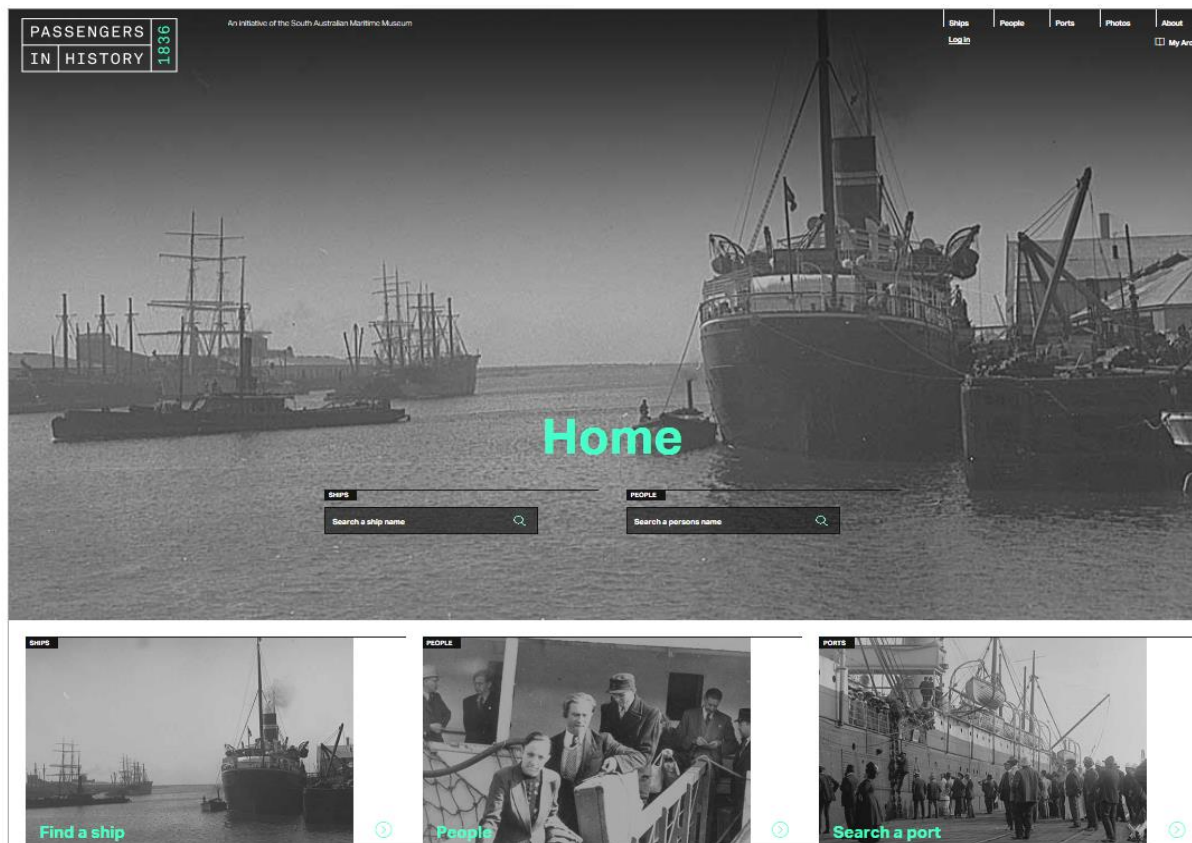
PASSENGERS IN HISTORY 1836

An initiative of the South Australian Maritime Museum

Ships | People | Ports | Photos | About

Log in

My Arc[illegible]

Home

SHIPS

Search a ship name

PEOPLE

Search a persons name

SHIPS

Find a ship

PEOPLE

People

PORTS

Search a port